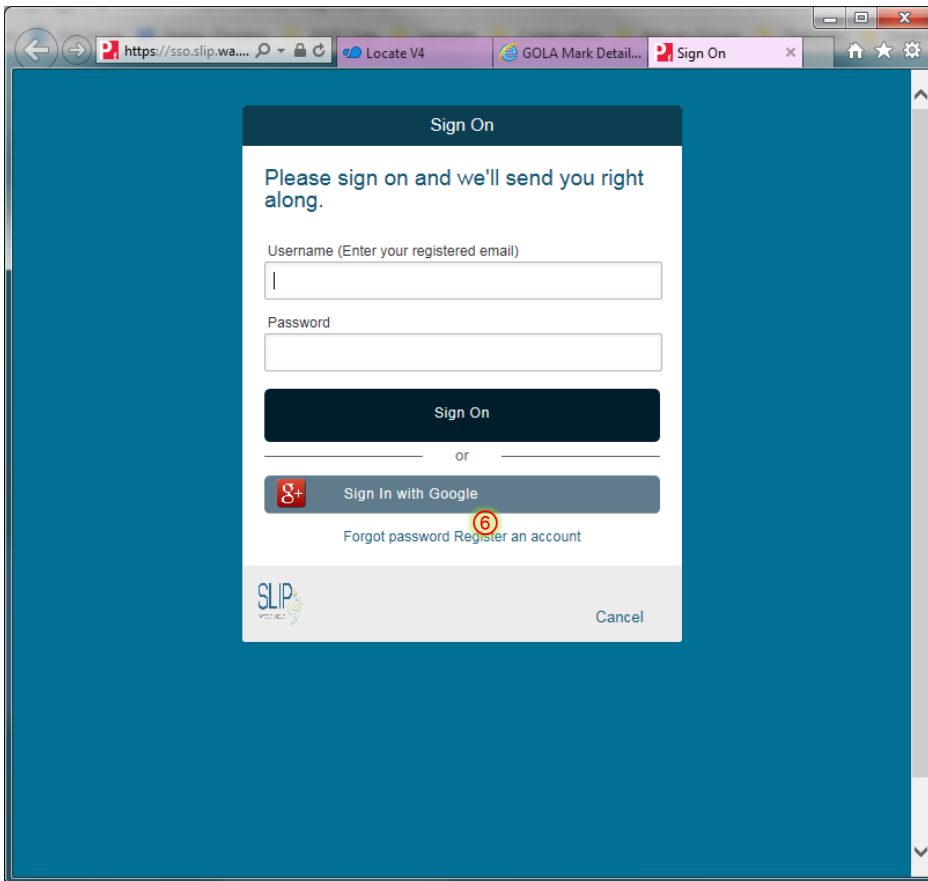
https://sso.slip.wa....

Locate V4

GOLA Mark Detail...

Sign On

Sign On

Please sign on and we'll send you right along.

Username (Enter your registered email)

Password

Sign On

or

Sign In with Google

6

Forgot password Register an account

SLIP

Cancel